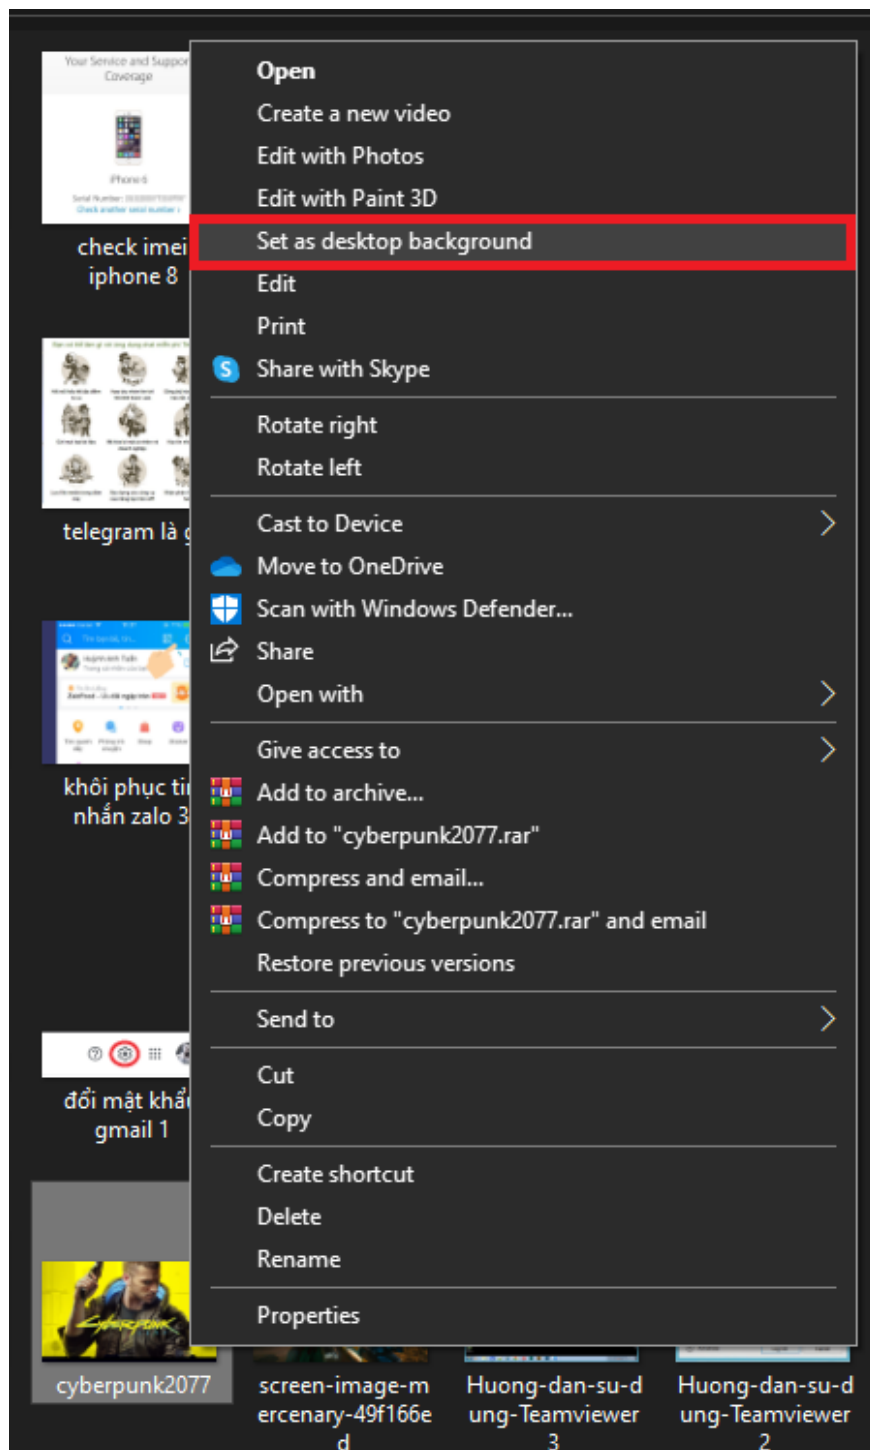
Your Service and Suppor
Coverage
iPhone 6

check imei
iphone 8

telegram là

khôi phục ti
nhắn zalo 3

đổi mật khẩ
gmail 1

cyberpunk2077

Open
Create a new video
Edit with Photos
Edit with Paint 3D
Set as desktop background
Edit
Print
Share with Skype
Rotate right
Rotate left
Cast to Device
Move to OneDrive
Scan with Windows Defender...
Share
Open with
Give access to
Add to archive...
Add to "cyberpunk2077.rar"
Compress and email...
Compress to "cyberpunk2077.rar" and email
Restore previous versions
Send to
Cut
Copy
Create shortcut
Delete
Rename
Properties

screen-image-mercenary-49f166ed

Huong-dan-su-dung-Teamviewer 3

Huong-dan-su-dung-Teamviewer 2